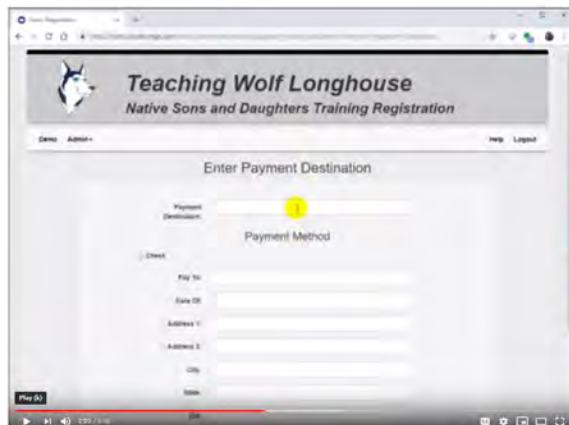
Teaching Wolf Longhouse

Native Sons and Daughters Training Registration

Demo Admin

Help Logout

Enter Payment Destination

Payment Destination:

Payment Method

Check

Pay To:

Care Of:

Address 1:

Address 2:

City:

State:

Zip:

Play (k)

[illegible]